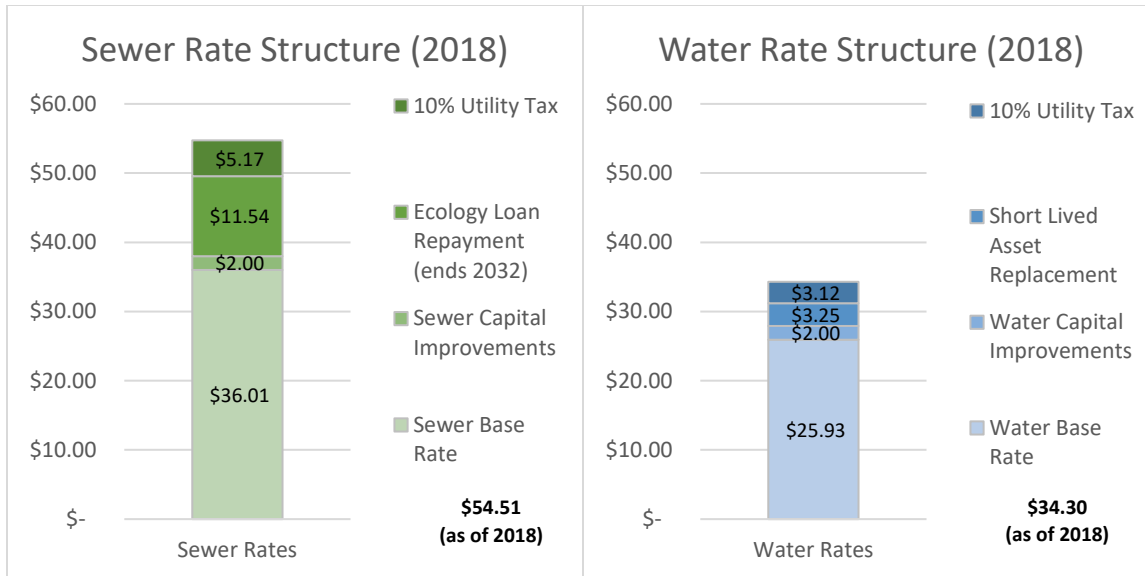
Sewer Rate Structure (2018)

$60.00
$50.00
$40.00
$30.00
$20.00
$10.00
$-

$5.17
$11.54
$2.00
$36.01

Sewer Rates

10% Utility Tax
Ecology Loan Repayment (ends 2032)
Sewer Capital Improvements
Sewer Base Rate

**$54.51 (as of 2018)**

Water Rate Structure (2018)

$60.00
$50.00
$40.00
$30.00
$20.00
$10.00
$-

$3.12
$3.25
$2.00
$25.93

Water Rates

10% Utility Tax
Short Lived Asset Replacement
Water Capital Improvements
Water Base Rate

**$34.30 (as of 2018)**